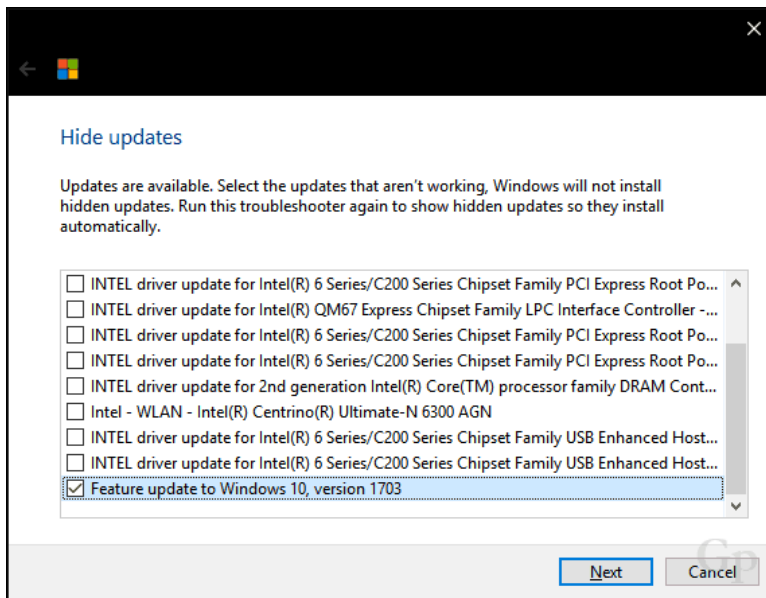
Hide updates

Updates are available. Select the updates that aren't working, Windows will not install hidden updates. Run this troubleshooter again to show hidden updates so they install automatically.

☐ INTEL driver update for Intel(R) 6 Series/C200 Series Chipset Family PCI Express Root Po...
☐ INTEL driver update for Intel(R) QM67 Express Chipset Family LPC Interface Controller -...
☐ INTEL driver update for Intel(R) 6 Series/C200 Series Chipset Family PCI Express Root Po...
☐ INTEL driver update for Intel(R) 6 Series/C200 Series Chipset Family PCI Express Root Po...
☐ INTEL driver update for 2nd generation Intel(R) Core(TM) processor family DRAM Cont...
☐ Intel - WLAN - Intel(R) Centrino(R) Ultimate-N 6300 AGN
☐ INTEL driver update for Intel(R) 6 Series/C200 Series Chipset Family USB Enhanced Host...
☐ INTEL driver update for Intel(R) 6 Series/C200 Series Chipset Family USB Enhanced Host...
☑ Feature update to Windows 10, version 1703

Gp

Next Cancel